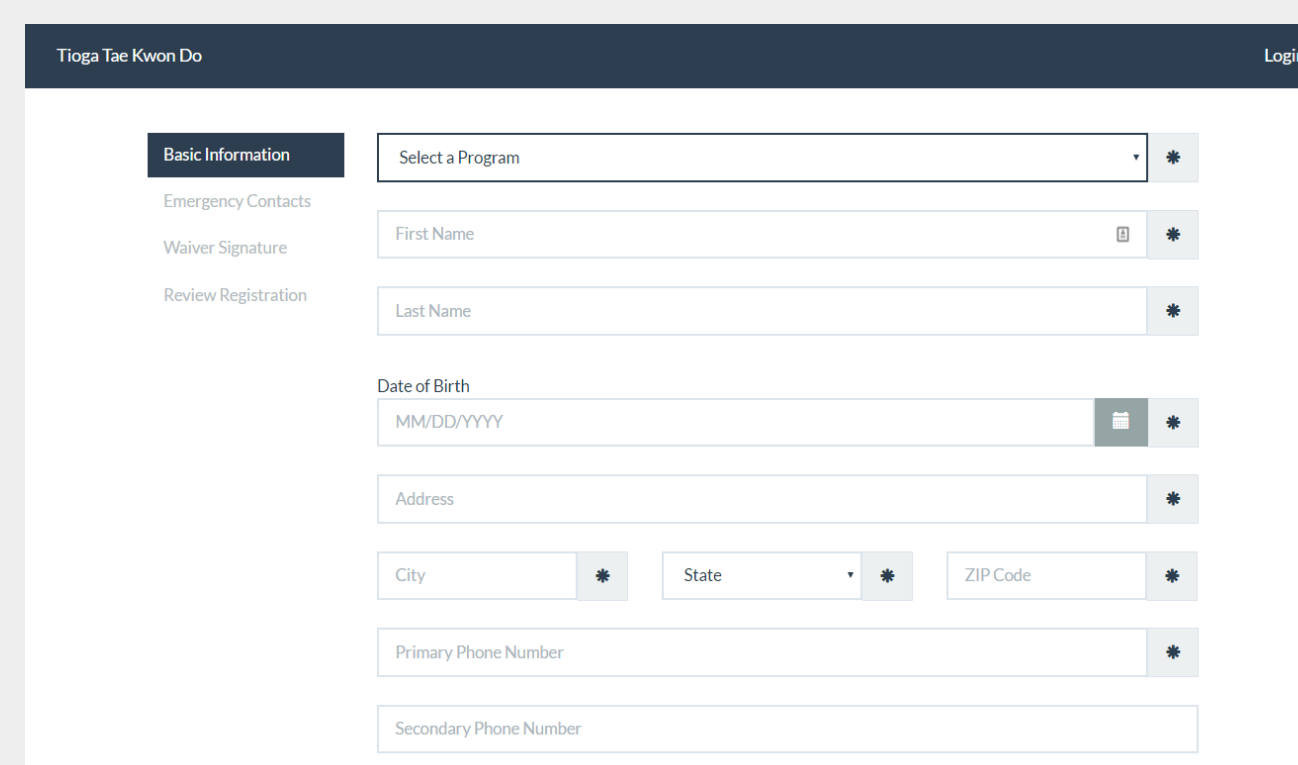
Tioga Tae Kwon Do

Logi

Basic Information
Emergency Contacts
Waiver Signature
Review Registration

Select a Program ▾ ✱

First Name ✱

Last Name ✱

Date of Birth
MM/DD/YYYY ✱

Address ✱

City ✱ State ▾ ✱ ZIP Code ✱

Primary Phone Number ✱

Secondary Phone Number